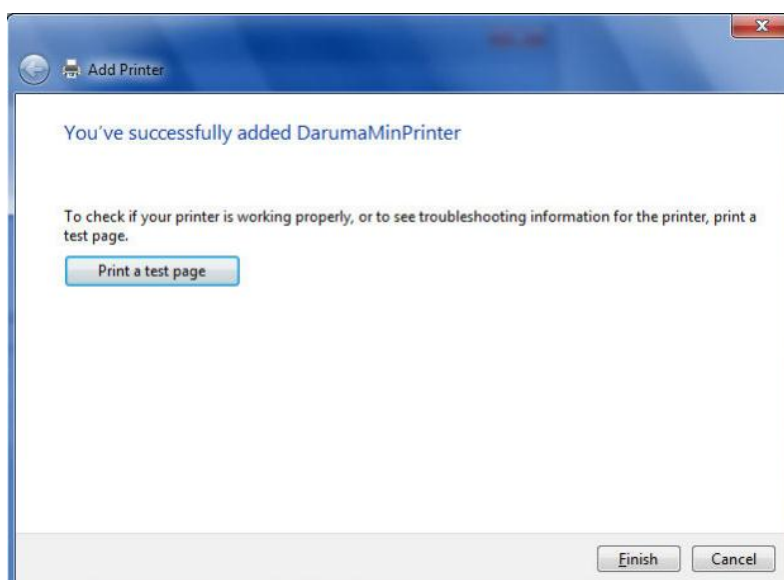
Add Printer

You've successfully added DarumaMinPrinter

To check if your printer is working properly, or to see troubleshooting information for the printer, print a test page.

Print a test page

Finish

Cancel